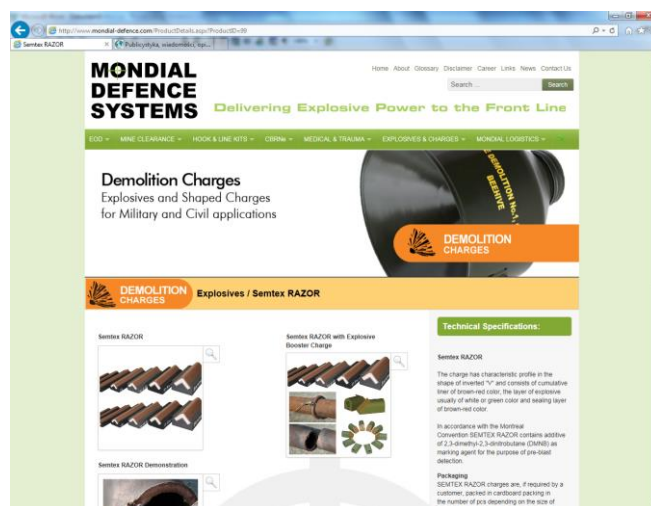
http://www.mondial-defence.com/ProductDetails.aspx?ProductID=99

Semtex RAZOR

Publicystyka, wiadomości, opi...

MONDIAL DEFENCE SYSTEMS

Delivering Explosive Power to the Front Line

Home About Glossary Disclaimer Career Links News Contact Us

Search ...

Search

EOD MINE CLEARANCE HOOK & LINE KITS CBRNe MEDICAL & TRAUMA EXPLOSIVES & CHARGES MONDIAL LOGISTICS

Demolition Charges

Explosives and Shaped Charges for Military and Civil applications

DEMOLITION No.1 BEEHIVE

DEMOLITION CHARGES

DEMOLITION CHARGES

Explosives / Semtex RAZOR

Semtex RAZOR

Semtex RAZOR with Explosive Booster Charge

Semtex RAZOR Demonstration

Technical Specifications:

Semtex RAZOR

The charge has characteristic profile in the shape of inverted "V" and consists of cumulative liner of brown-red color, the layer of explosive usually of white or green color and sealing layer of brown-red color.

In accordance with the Montreal Convention SEMTEX RAZOR contains additive of 2,3-dimethyl-2,3-dinitrobutane (DMNB) as marking agent for the purpose of pre-blast detection.

Packaging

SEMTEX RAZOR charges are, if required by a customer, packed in cardboard packing in the number of pcs depending on the size of